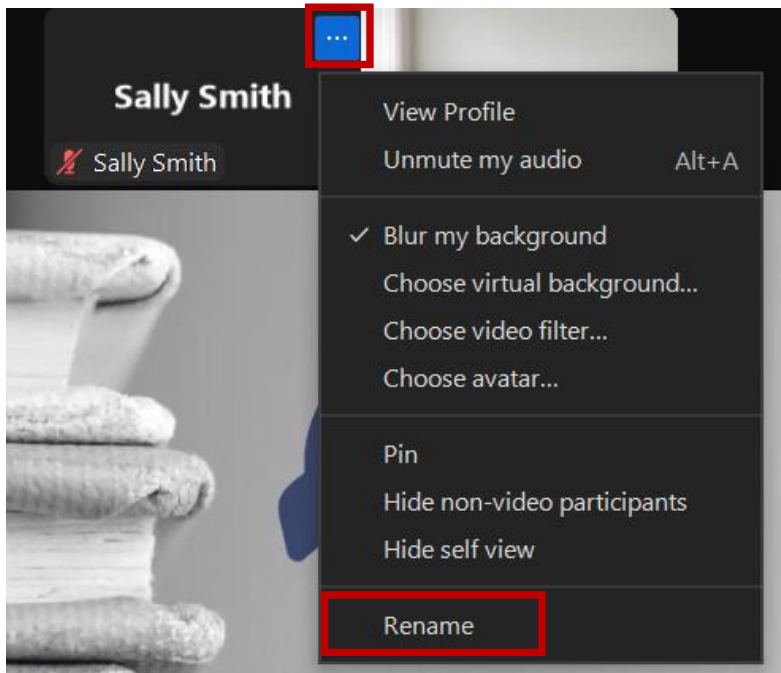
...

Sally Smith

Sally Smith

View Profile
Unmute my audio Alt+A

✓ Blur my background
Choose virtual background...
Choose video filter...
Choose avatar...

Pin
Hide non-video participants
Hide self view

Rename